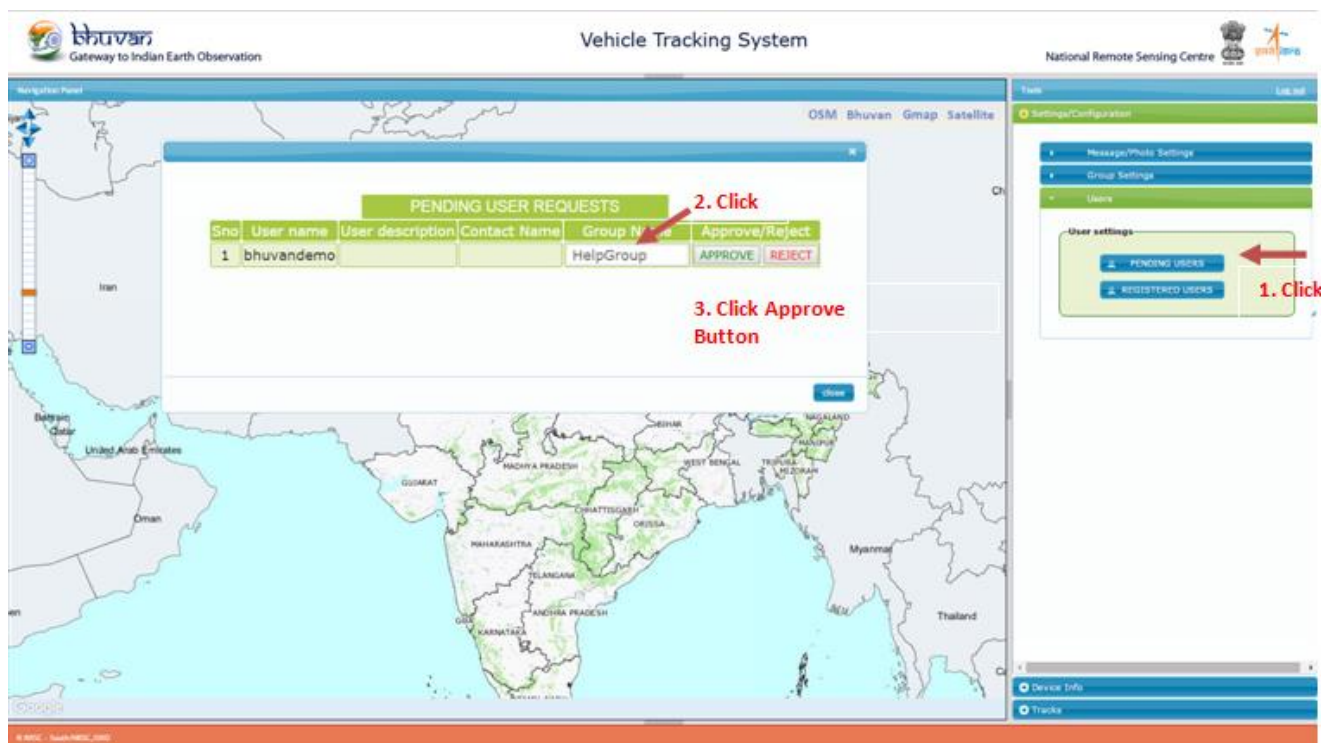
bhuvan
Gateway to Indian Earth Observation

Vehicle Tracking System

National Remote Sensing Centre

Navigation Panel

OSM Bhuvan Gmap Satellite

PENDING USER REQUESTS

| Sno | User name | User description | Contact Name | Group Name | Approve/Reject |
|---|---|---|---|---|---|
| 1 | bhuvandemo | | | HelpGroup | APPROVE REJECT |

2. Click

3. Click Approve Button

close

Tools
Log out
Settings/Configuration
Message/Photo Settings
Group Settings
Users
User settings
PENDING USERS
REGISTERED USERS
1. Click

Iran
Bahrain
Qatar
United Arab Emirates
Oman
GUJARAT
MADHYA PRADESH
BIHAR
WEST BENGAL
TRIPURA
MIZORAM
NAGALAND
MANIPUR
CHHATTISGARH
ORISSA
MAHARASHTRA
TELANGANA
ANDHRA PRADESH
KARNATAKA
GOA
Myanmar
Thailand

Device Info
Tracks

Google